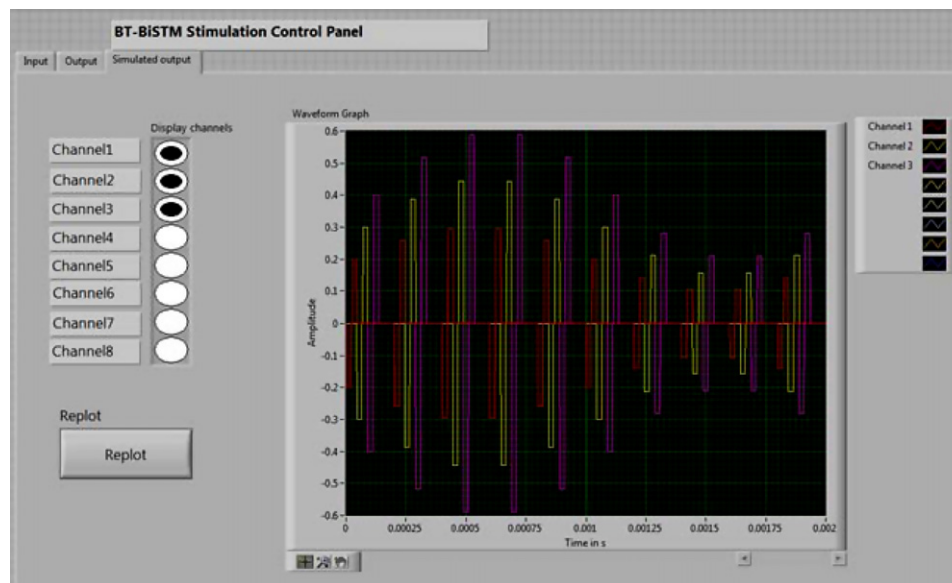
BT-BiSTM Stimulation Control Panel

Input Output Simulated output

Display channels

Channel1
Channel2
Channel3
Channel4
Channel5
Channel6
Channel7
Channel8

Replot

Replot

Waveform Graph

Amplitude

0.6
0.5
0.4
0.3
0.2
0.1
0
-0.1
-0.2
-0.3
-0.4
-0.5
-0.6

0 0.00025 0.0005 0.00075 0.001 0.00125 0.0015 0.00175 0.002

Time in s

Channel 1
Channel 2
Channel 3